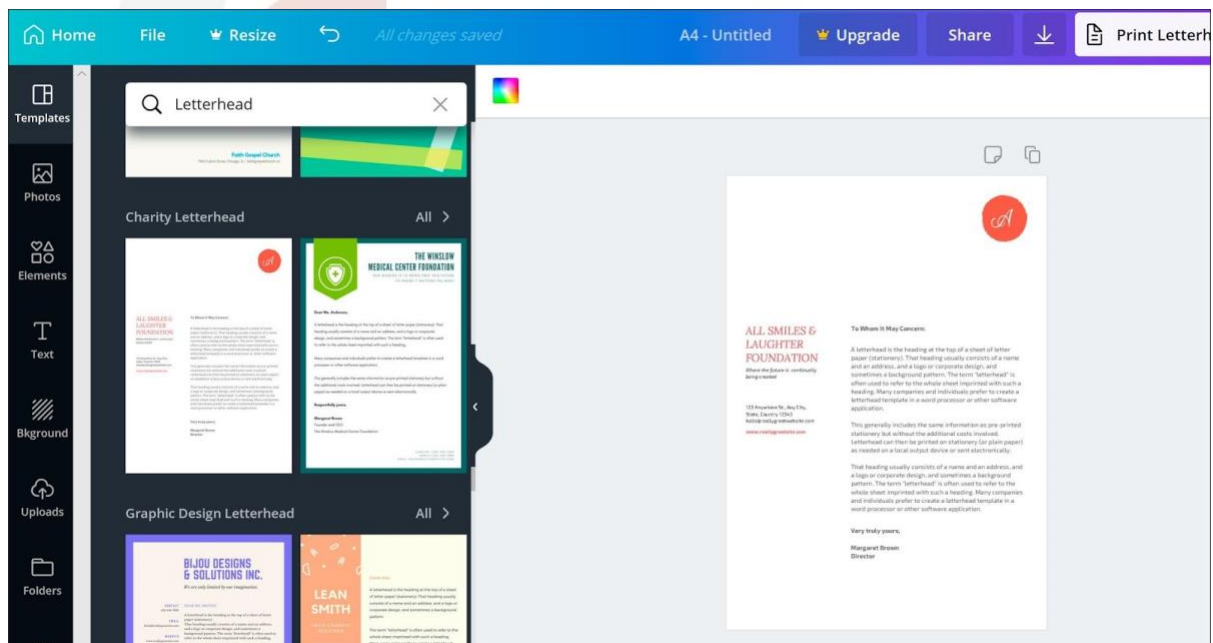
Home File Resize All changes saved A4 - Untitled Upgrade Share Print Letterh

Templates
Photos
Elements
Text
Bkground
Uploads
Folders

Letterhead

Faith Gospel Church

Charity Letterhead All >

ALL SMILES & LAUGHTER FOUNDATION

THE WINSLOW MEDICAL CENTER FOUNDATION

Graphic Design Letterhead All >

BIJOU DESIGNS & SOLUTIONS INC.

LEAN SMITH

ALL SMILES & LAUGHTER FOUNDATION

Where the future is continually being created

123 Anywhere St., Any City, State, Country 12345
hello@reallygreatsite.com

www.reallygreatsite.com

To Whom It May Concern:

A letterhead is the heading at the top of a sheet of letter paper (stationery). That heading usually consists of a name and an address, and a logo or corporate design, and sometimes a background pattern. The term "letterhead" is often used to refer to the whole sheet imprinted with such a heading. Many companies and individuals prefer to create a letterhead template in a word processor or other software application.

This generally includes the same information as pre-printed stationery but without the additional costs involved. Letterhead can then be printed on stationery (or plain paper) as needed on a local output device or sent electronically.

That heading usually consists of a name and an address, and a logo or corporate design, and sometimes a background pattern. The term "letterhead" is often used to refer to the whole sheet imprinted with such a heading. Many companies and individuals prefer to create a letterhead template in a word processor or other software application.

Very truly yours,

Margaret Brown
Director